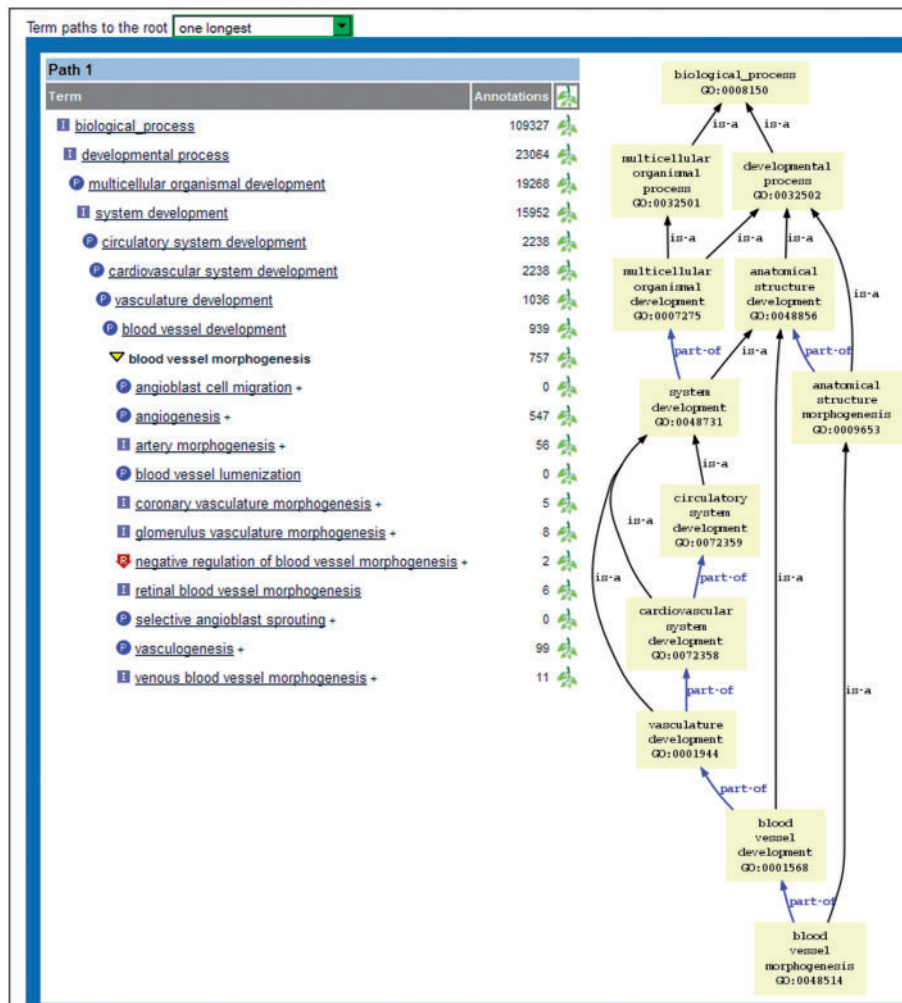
Term paths to the root one longest

Path 1

| Term | Annotations |
|---|---|
| I biological_process | 109327 |
| I developmental process | 23064 |
| P multicellular organismal development | 19268 |
| I system development | 15952 |
| P circulatory system development | 2238 |
| P cardiovascular system development | 2238 |
| P vasculature development | 1036 |
| P blood vessel development | 939 |
| blood vessel morphogenesis | 757 |
| P angioblast cell migration + | 0 |
| P angiogenesis + | 547 |
| I artery morphogenesis + | 56 |
| P blood vessel lumenization | 0 |
| I coronary vasculature morphogenesis + | 5 |
| I glomerulus vasculature morphogenesis + | 8 |
| R negative regulation of blood vessel morphogenesis + | 2 |
| I retinal blood vessel morphogenesis | 6 |
| I selective angioblast sprouting + | 0 |
| P vasculogenesis + | 99 |
| I venous blood vessel morphogenesis + | 11 |

biological_process GO:0008150

is-a

is-a

multicellular organismal process GO:0032501

developmental process GO:0032502

is-a

is-a

is-a

multicellular organismal development GO:0007275

anatomical structure development GO:0048856

is-a

part-of

is-a

part-of

system development GO:0048731

anatomical structure morphogenesis GO:0009653

is-a

is-a

circulatory system development GO:0072359

is-a

part-of

cardiovascular system development GO:0072358

is-a

part-of

vasculature development GO:0001944

is-a

part-of

blood vessel development GO:0001568

part-of

blood vessel morphogenesis GO:0048514